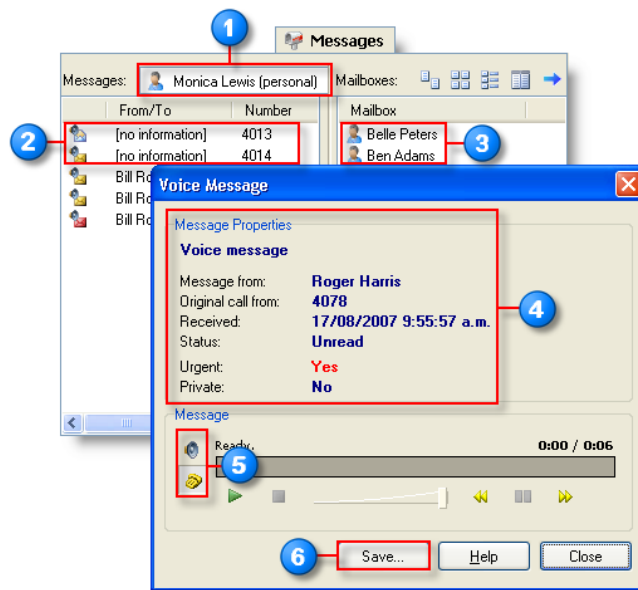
1

Messages

Messages: Monica Lewis (personal)

Mailboxes:

| From/To | Number |
|---|---|
| [no information] | 4013 |
| [no information] | 4014 |
| Bill Ro | |
| Bill Ro | |
| Bill Ro | |

2

| Mailbox |
|---|
| Belle Peters |
| Ben Adams |

3

Voice Message

Message Properties

Voice message

Message from: Roger Harris
Original call from: 4078
Received: 17/08/2007 9:55:57 a.m.
Status: Unread
Urgent: Yes
Private: No

4

Message

Ready.

0:00 / 0:06

5

6

Save...

Help

Close